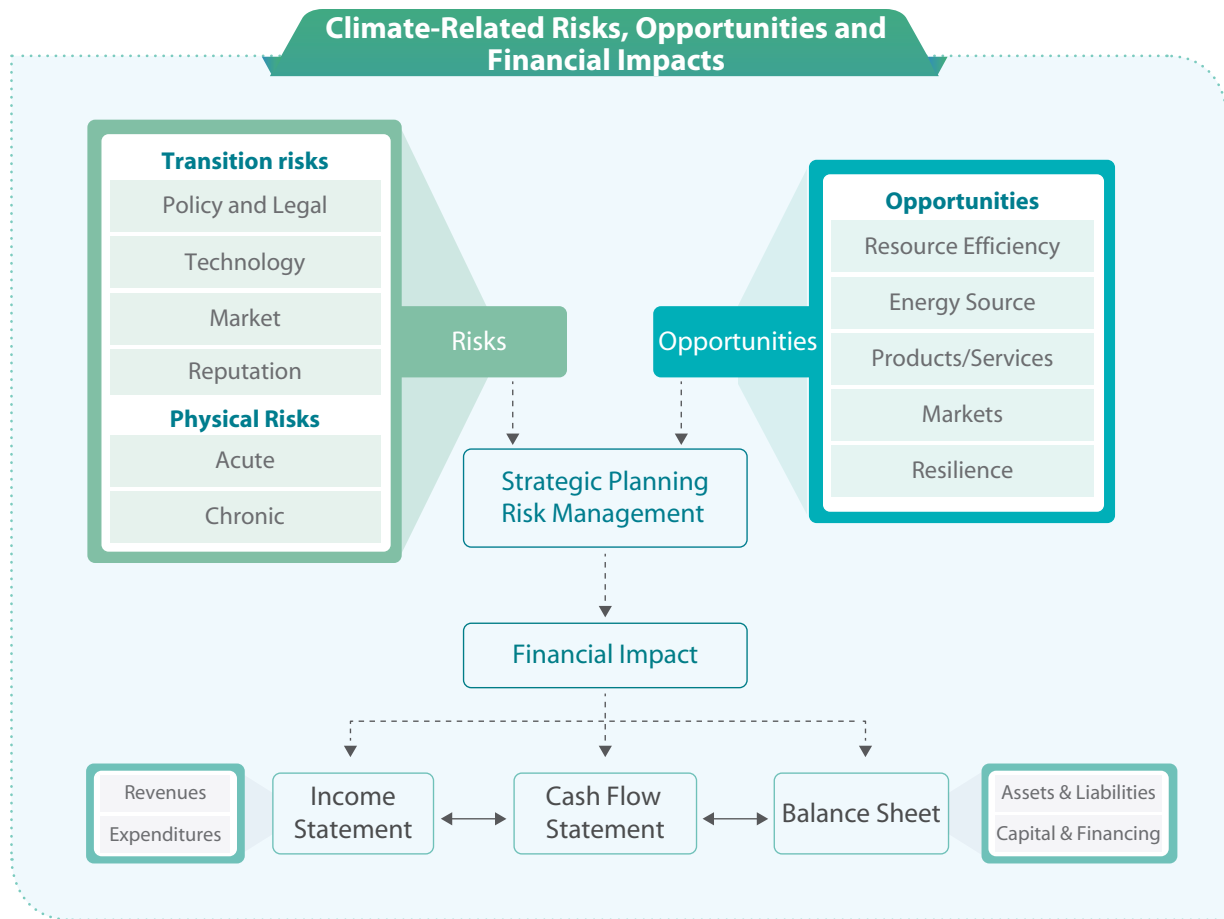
Climate-Related Risks, Opportunities and Financial Impacts

Transition risks
Policy and Legal
Technology
Market
Reputation
Physical Risks
Acute
Chronic

Risks

Opportunities

Opportunities
Resource Efficiency
Energy Source
Products/Services
Markets
Resilience

Strategic Planning
Risk Management

Financial Impact

Revenues
Expenditures

Income Statement

Cash Flow Statement

Balance Sheet

Assets & Liabilities
Capital & Financing